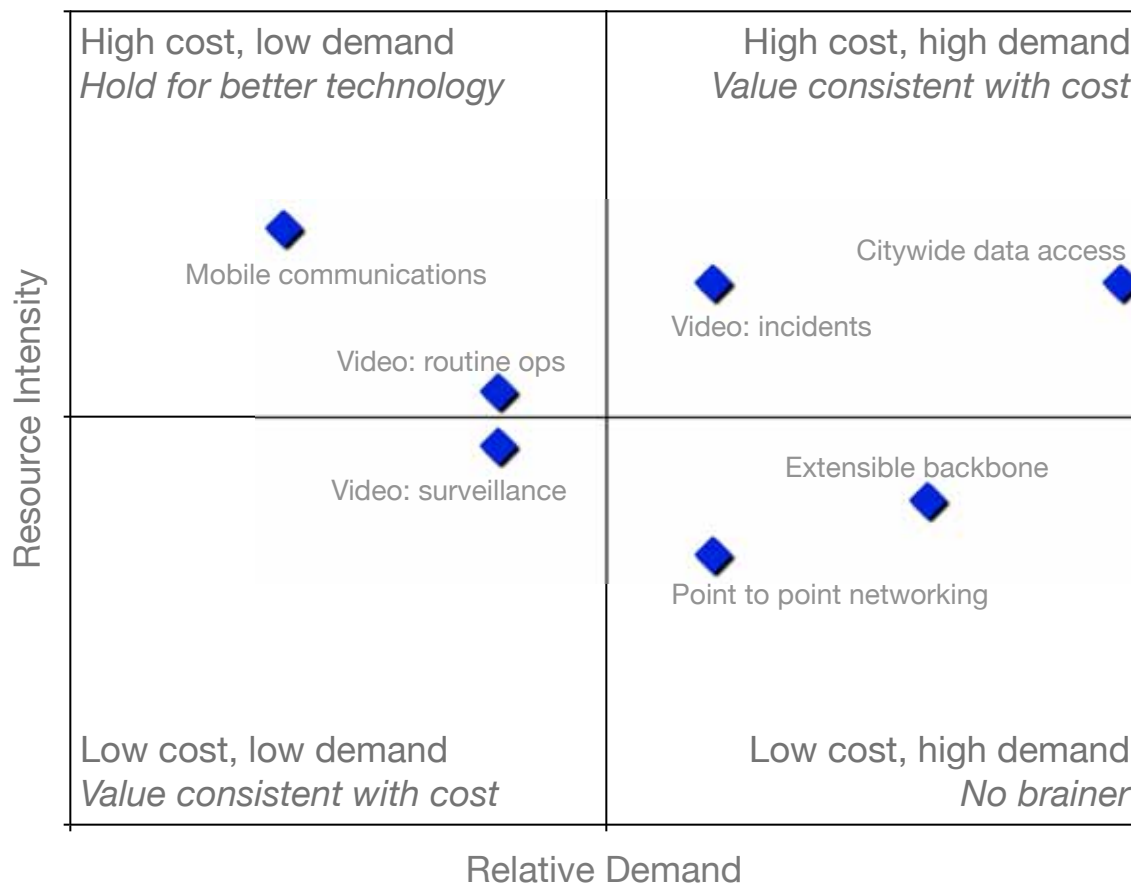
High cost, low demand
*Hold for better technology*

High cost, high demand
*Value consistent with cost*

Mobile communications

Citywide data access

Video: incidents

Video: routine ops

Video: surveillance

Extensible backbone

Point to point networking

Resource Intensity

Low cost, low demand
*Value consistent with cost*

Low cost, high demand
*No brainer*

Relative Demand